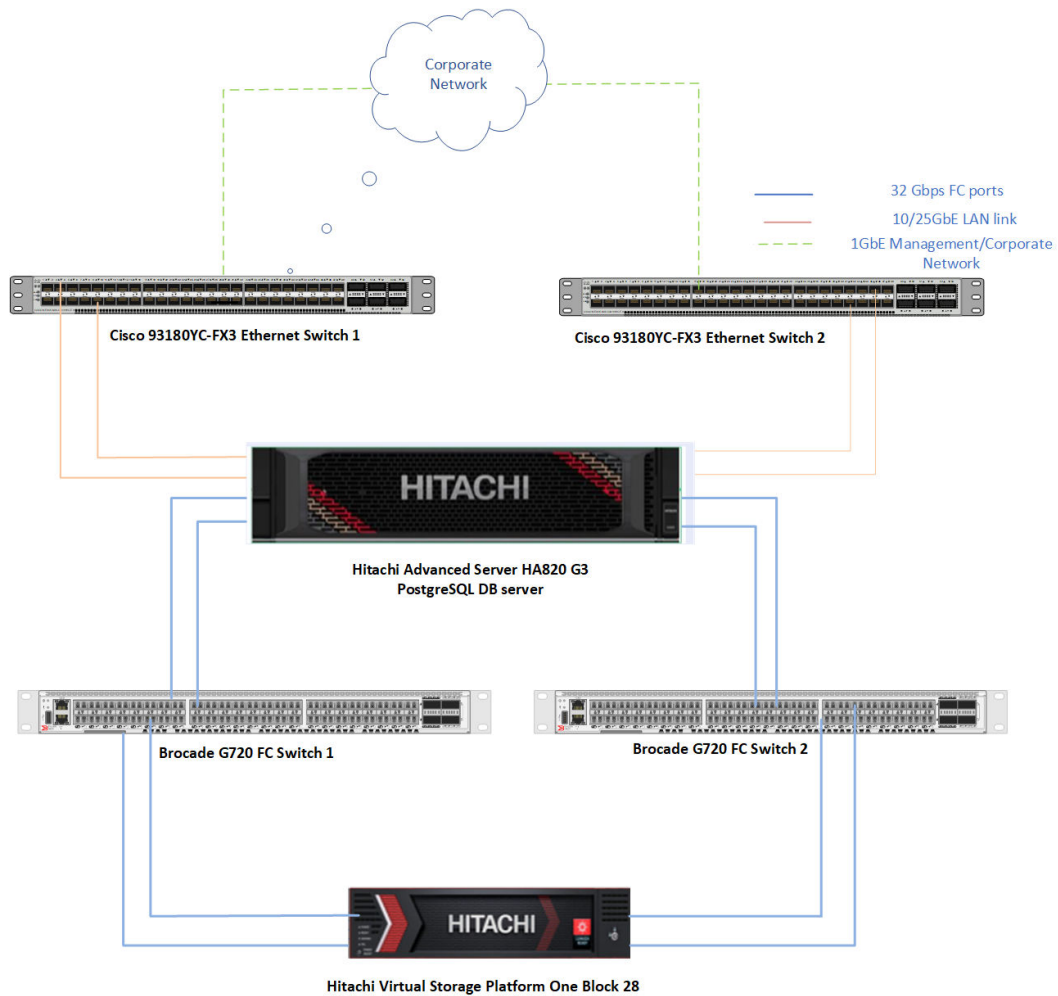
Corporate Network

32 Gbps FC ports
10/25GbE LAN link
1GbE Management/Corporate Network

Cisco 93180YC-FX3 Ethernet Switch 1

Cisco 93180YC-FX3 Ethernet Switch 2

HITACHI

Hitachi Advanced Server HA820 G3
PostgreSQL DB server

Brocade G720 FC Switch 1

Brocade G720 FC Switch 2

HITACHI

Hitachi Virtual Storage Platform One Block 28